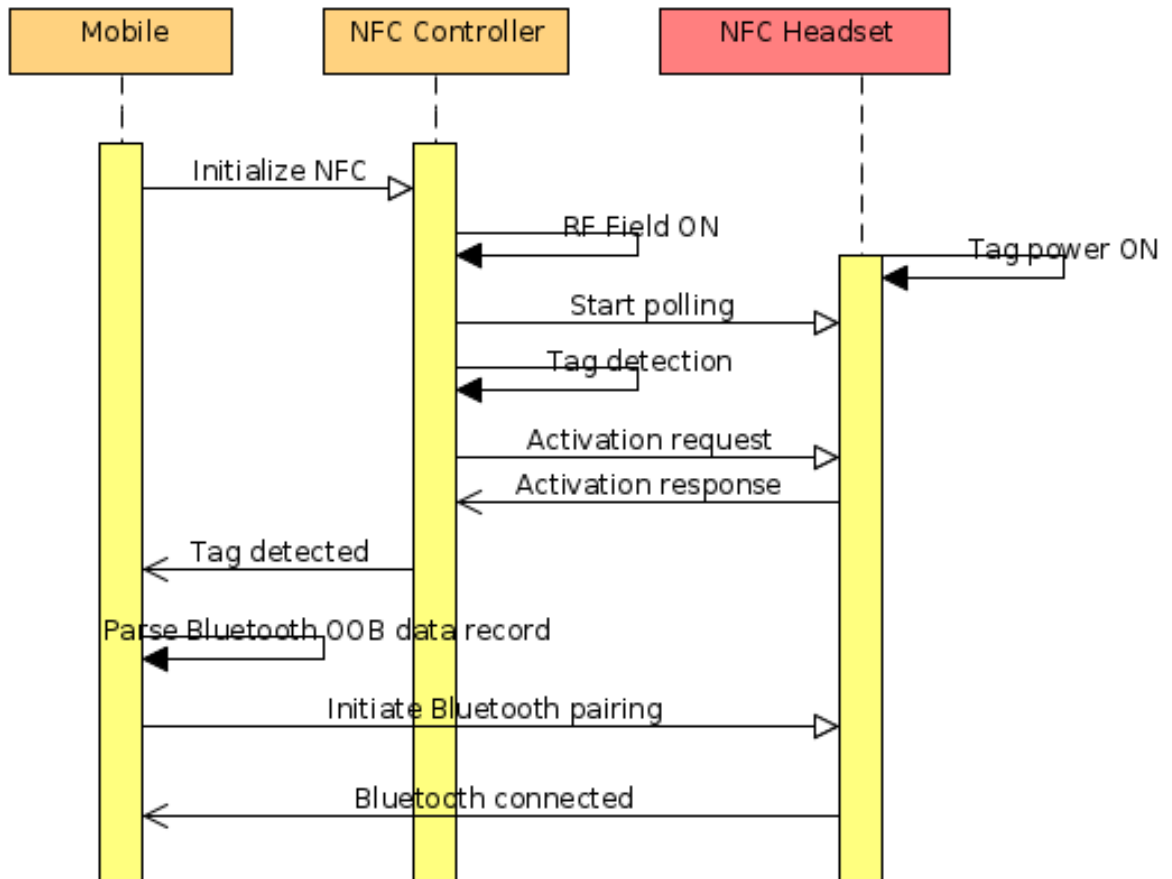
Mobile

NFC Controller

NFC Headset

Initialize NFC

RF Field ON

Tag power ON

Start polling

Tag detection

Activation request

Activation response

Tag detected

Parse Bluetooth OOB data record

Initiate Bluetooth pairing

Bluetooth connected